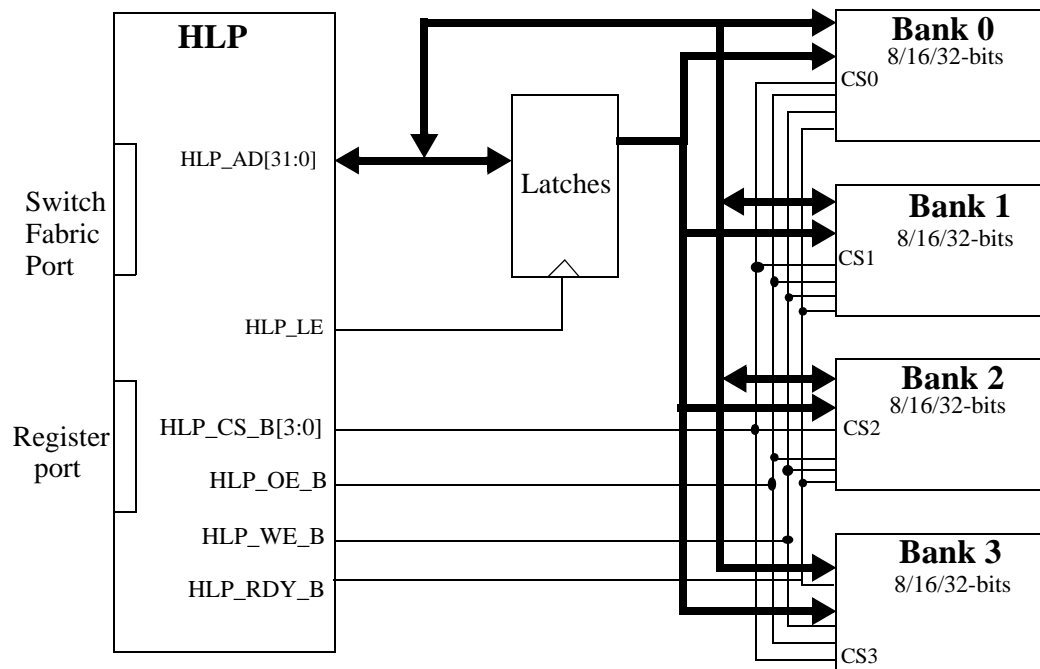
HLP

Switch Fabric Port

Register port

HLP_AD[31:0]

HLP_LE

HLP_CS_B[3:0]

HLP_OE_B

HLP_WE_B

HLP_RDY_B

Latches

Bank 0
8/16/32-bits
CS0

Bank 1
8/16/32-bits
CS1

Bank 2
8/16/32-bits
CS2

Bank 3
8/16/32-bits
CS3